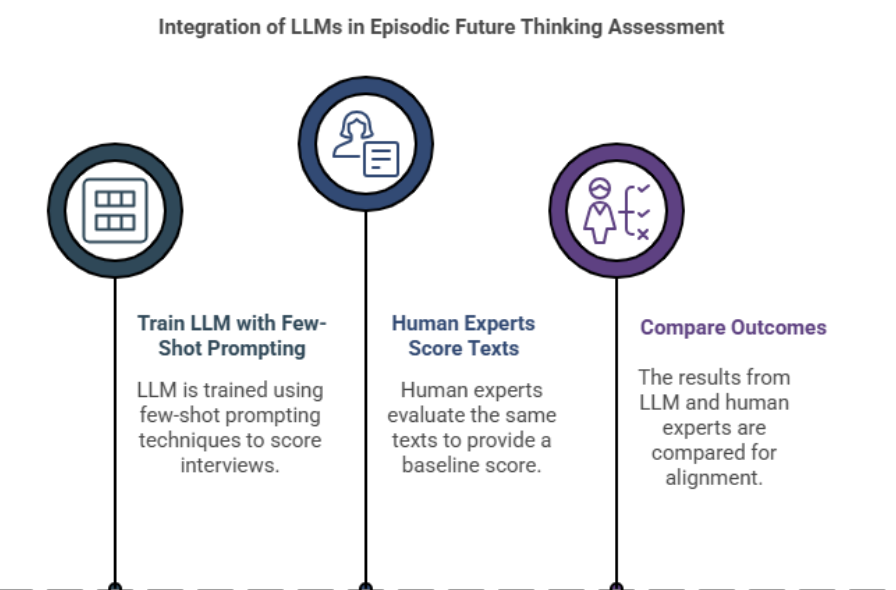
Integration of LLMs in Episodic Future Thinking Assessment

Train LLM with Few-Shot Prompting

LLM is trained using few-shot prompting techniques to score interviews.

Human Experts Score Texts

Human experts evaluate the same texts to provide a baseline score.

Compare Outcomes

The results from LLM and human experts are compared for alignment.